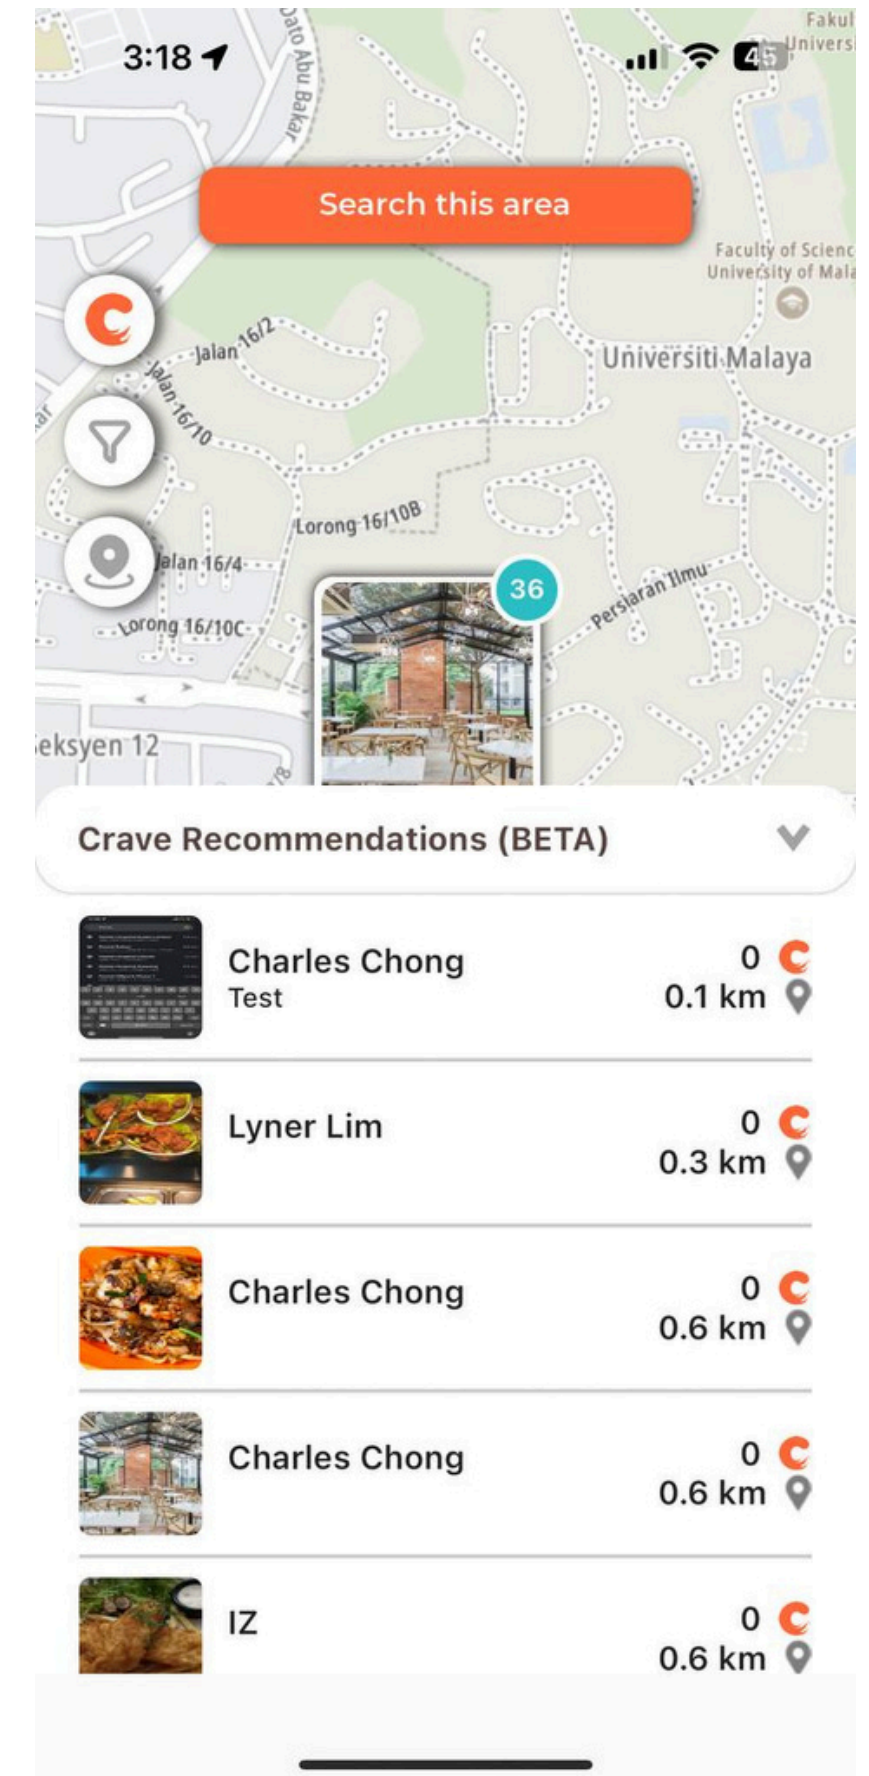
3:18

45

Fakul
Universi

Dato Abu Bakar

Search this area

Faculty of Scienc
University of Mala

Universiti Malaya

Jalan 16/2

Jalan 16/10

ar

Lorong 16/10B

Jalan 16/4

Lorong 16/10C

Persiaran Ilmu

36

eksyen 12

Crave Recommendations (BETA)

Charles Chong
Test
0
0.1 km

Lyner Lim
0
0.3 km

Charles Chong
0
0.6 km

Charles Chong
0
0.6 km

IZ
0
0.6 km